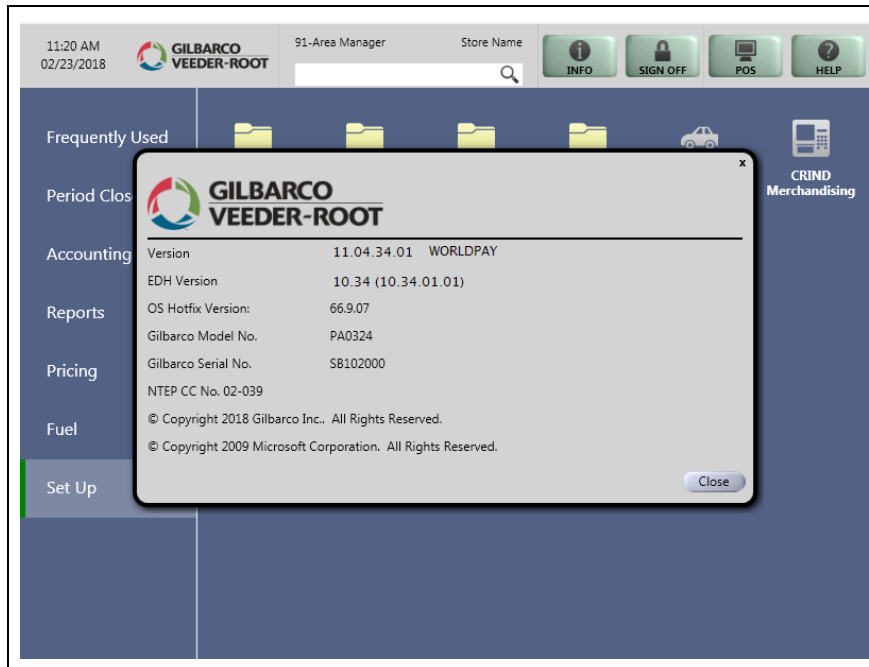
11:20 AM
02/23/2018

GILBARCO
VEEDER-ROOT

91-Area Manager

Store Name

INFO

SIGN OFF

POS

HELP

Frequently Used

Period Clos

Accounting

Reports

Pricing

Fuel

Set Up

CRIND Merchandising

x

GILBARCO
VEEDER-ROOT

| | |
|---|---|
| Version | 11.04.34.01 WORLDPAY |
| EDH Version | 10.34 (10.34.01.01) |
| OS Hotfix Version: | 66.9.07 |
| Gilbarco Model No. | PA0324 |
| Gilbarco Serial No. | SB102000 |

NTEP CC No. 02-039

© Copyright 2018 Gilbarco Inc.. All Rights Reserved.

© Copyright 2009 Microsoft Corporation. All Rights Reserved.

Close